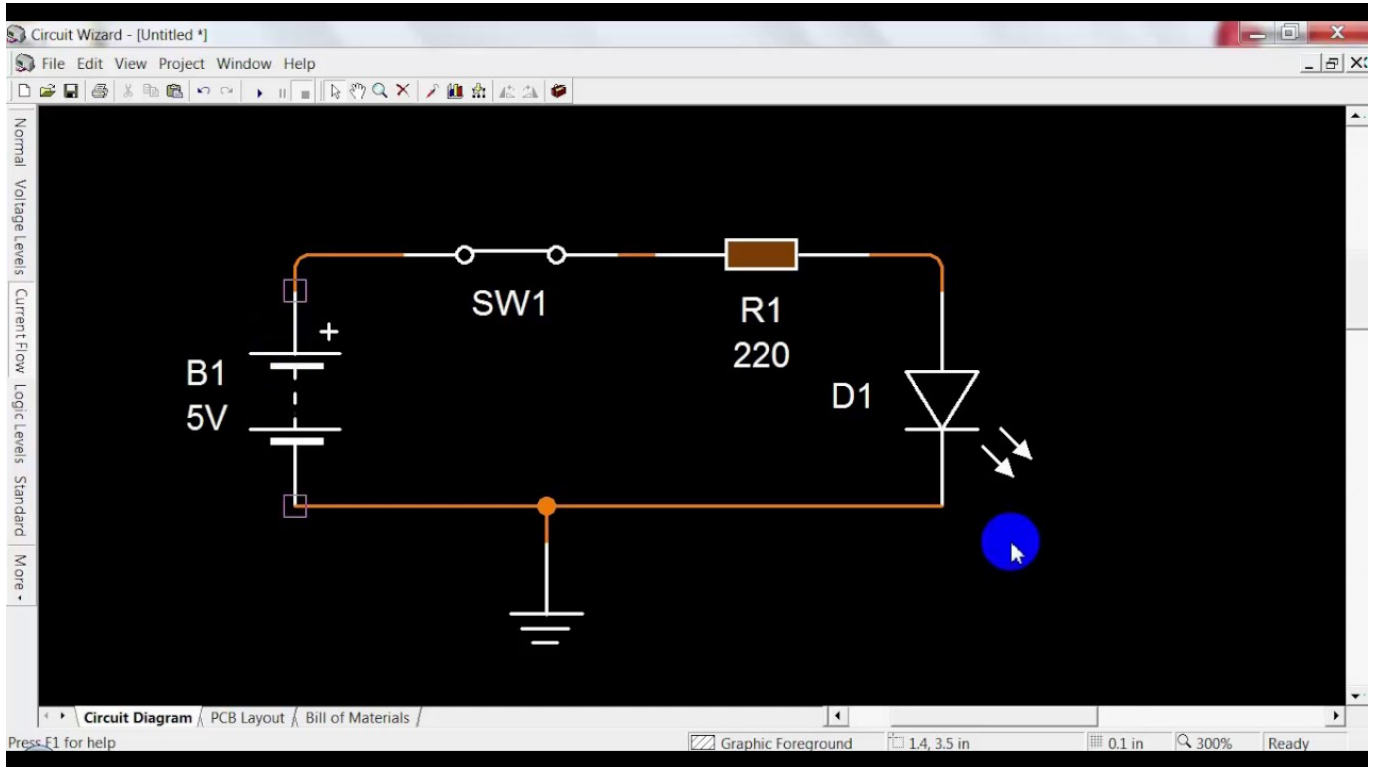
Circuit Wizard - [Untitled *]
File Edit View Project Window Help

Normal
Voltage Levels
Current Flow
Logic Levels
Standard
More

SW1
R1
220
+
B1
5V
D1

Circuit Diagram
PCB Layout
Bill of Materials

Press F1 for help
Graphic Foreground
1.4, 3.5 in
0.1 in
300%
Ready